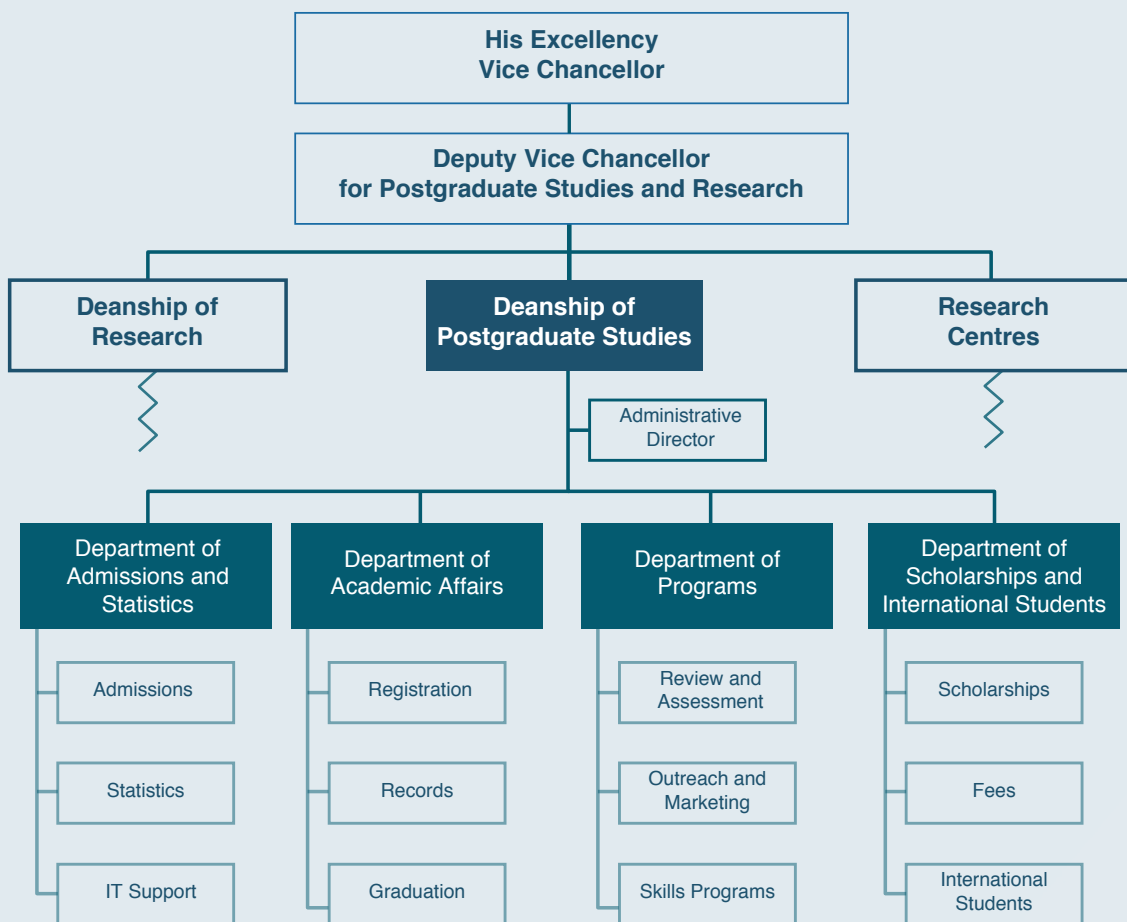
His Excellency
Vice Chancellor

Deputy Vice Chancellor
for Postgraduate Studies and Research

Deanship of
Research

Deanship of
Postgraduate Studies

Research
Centres

Administrative
Director

Department of
Admissions and
Statistics

Admissions

Statistics

IT Support

Department of
Academic Affairs

Registration

Records

Graduation

Department of
Programs

Review and
Assessment

Outreach and
Marketing

Skills Programs

Department of
Scholarships and
International Students

Scholarships

Fees

International
Students